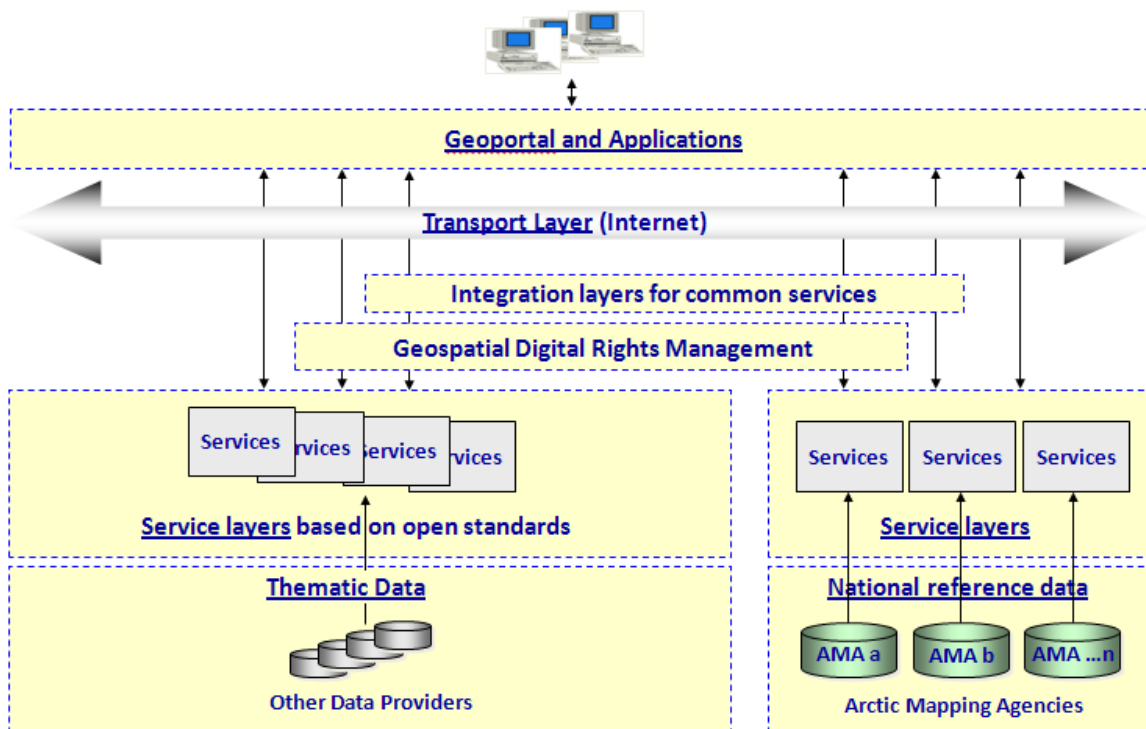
Geoportal and Applications

Transport Layer (Internet)

Integration layers for common services

Geospatial Digital Rights Management

Services
rvices
Services
vices

Service layers based on open standards

Thematic Data

Other Data Providers

Services
Services
Services

Service layers

National reference data

AMA a
AMA b
AMA ...n

Arctic Mapping Agencies